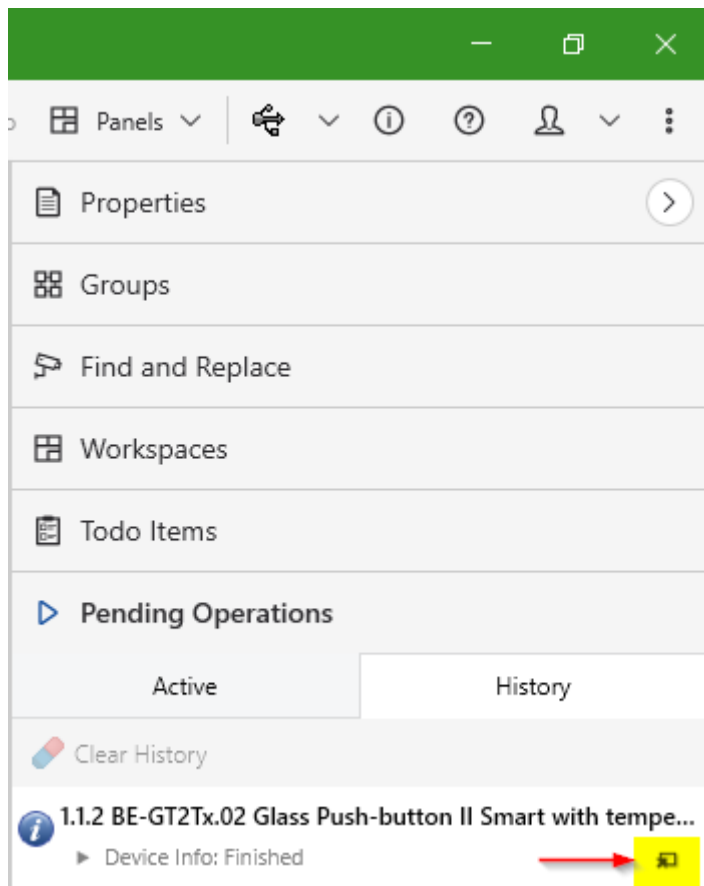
Panels

Properties

Groups

Find and Replace

Workspaces

Todo Items

Pending Operations

Active

History

Clear History

1.1.2 BE-GT2Tx.02 Glass Push-button II Smart with tempe...

Device Info: Finished